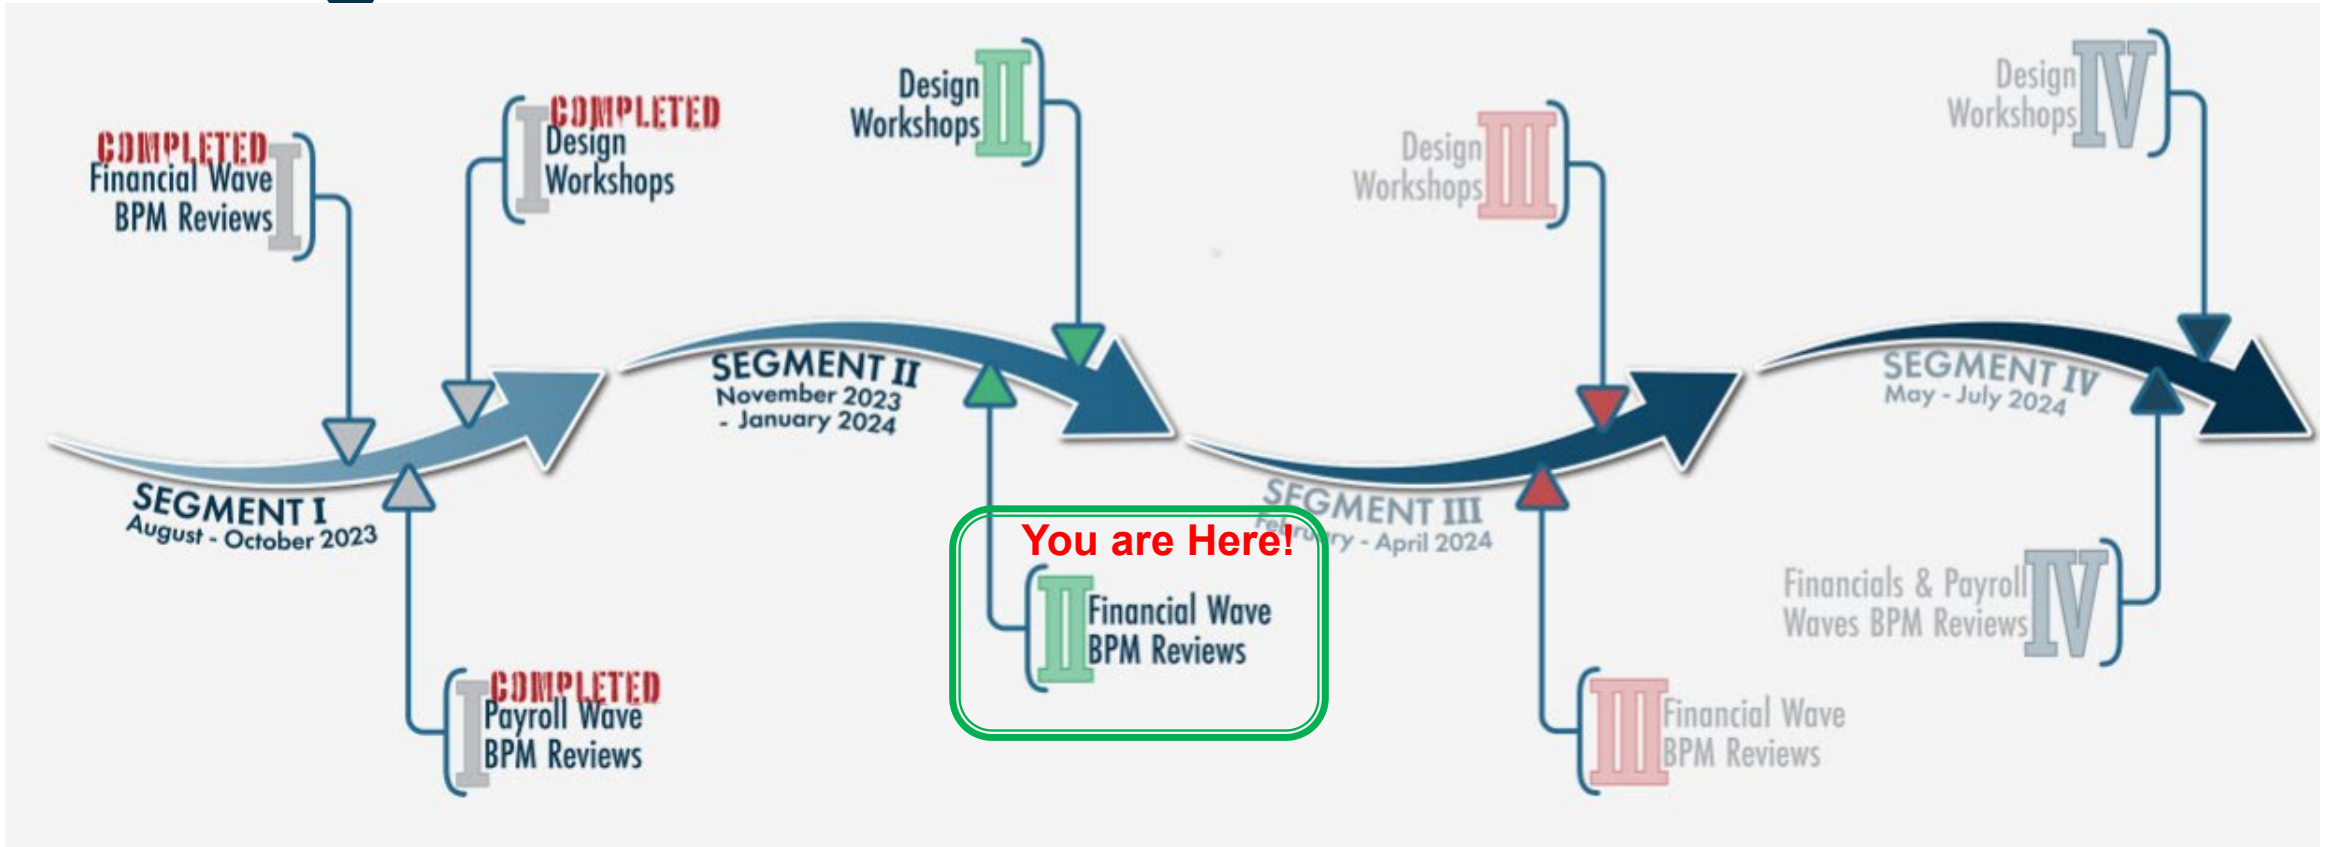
COMPLETED
Financial Wave
BPM Reviews
I

I
COMPLETED
Design
Workshops

Design
Workshops
II

Design
Workshops
III

Design
Workshops
IV

SEGMENT I
August - October 2023

SEGMENT II
November 2023
- January 2024

SEGMENT III
February - April 2024

SEGMENT IV
May - July 2024

I
COMPLETED
Payroll Wave
BPM Reviews

You are Here!
II
Financial Wave
BPM Reviews

III
Financial Wave
BPM Reviews

Financials & Payroll
Waves BPM Reviews
IV